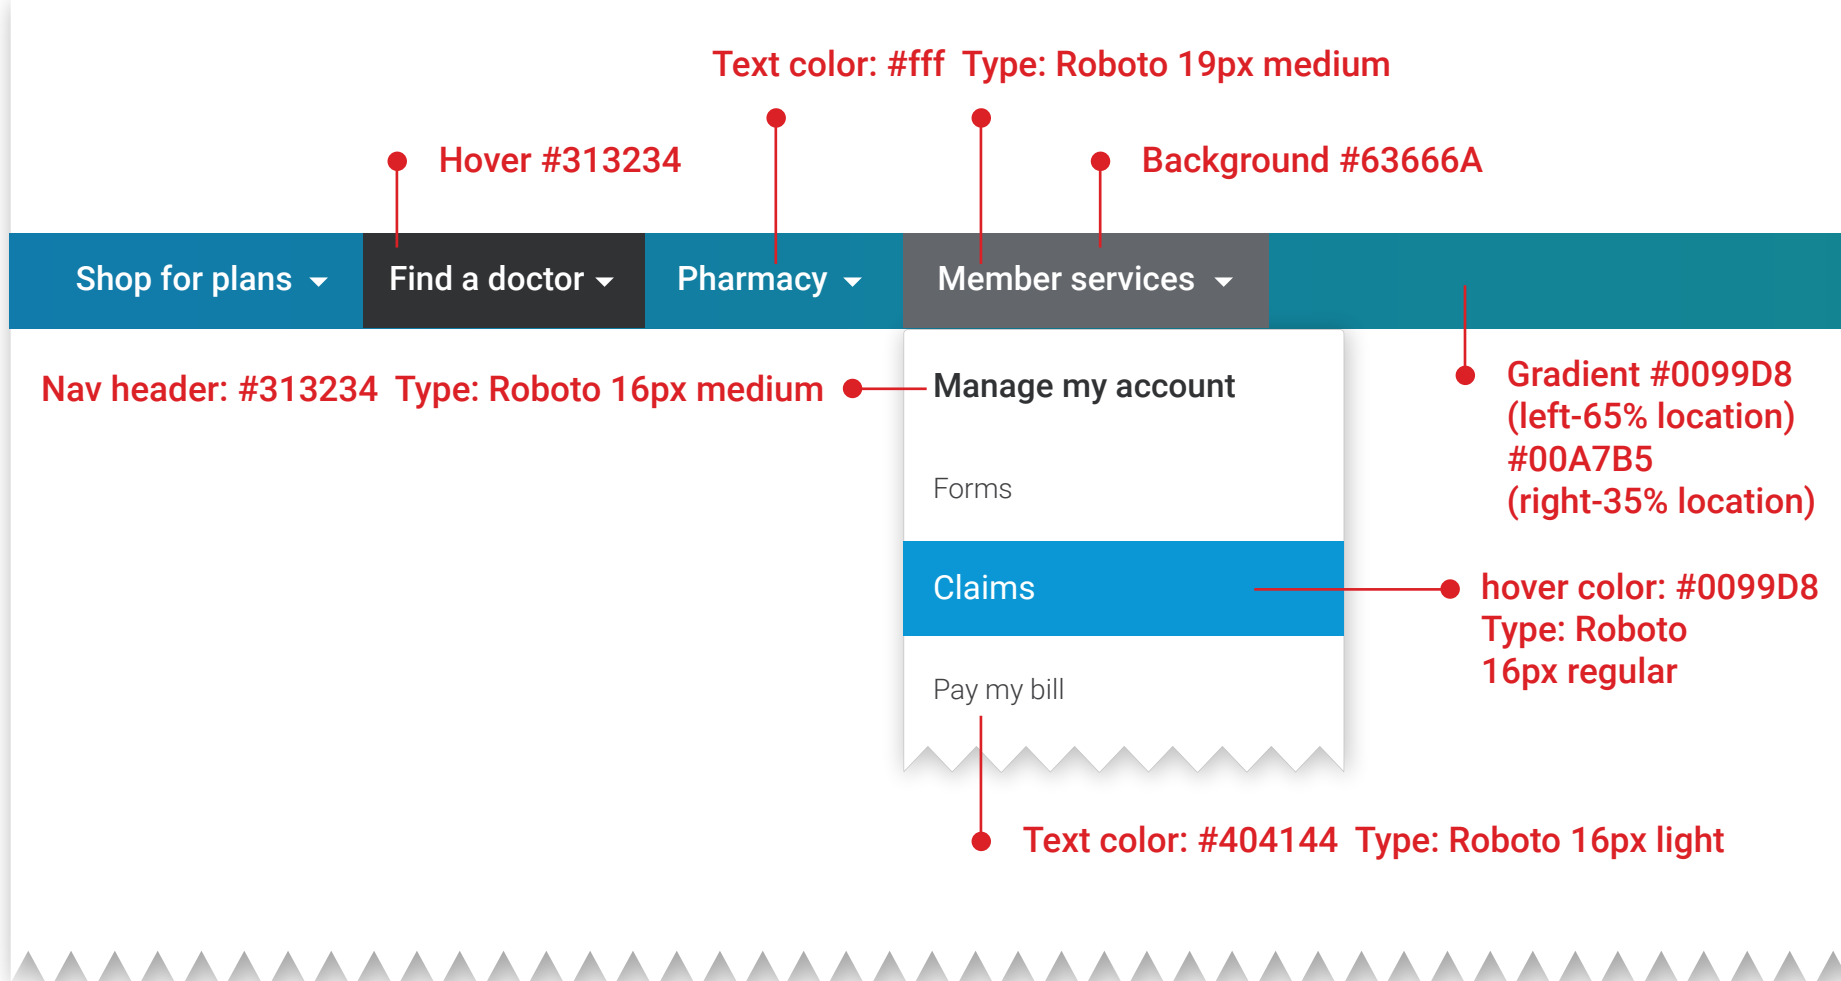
Text color: #fff  Type: Roboto 19px medium

Hover #313234

Background #63666A

Shop for plans

Find a doctor

Pharmacy

Member services

Nav header: #313234  Type: Roboto 16px medium

Manage my account

Gradient #0099D8 (left-65% location) #00A7B5 (right-35% location)

Forms

Claims

hover color: #0099D8 Type: Roboto 16px regular

Pay my bill

Text color: #404144  Type: Roboto 16px light